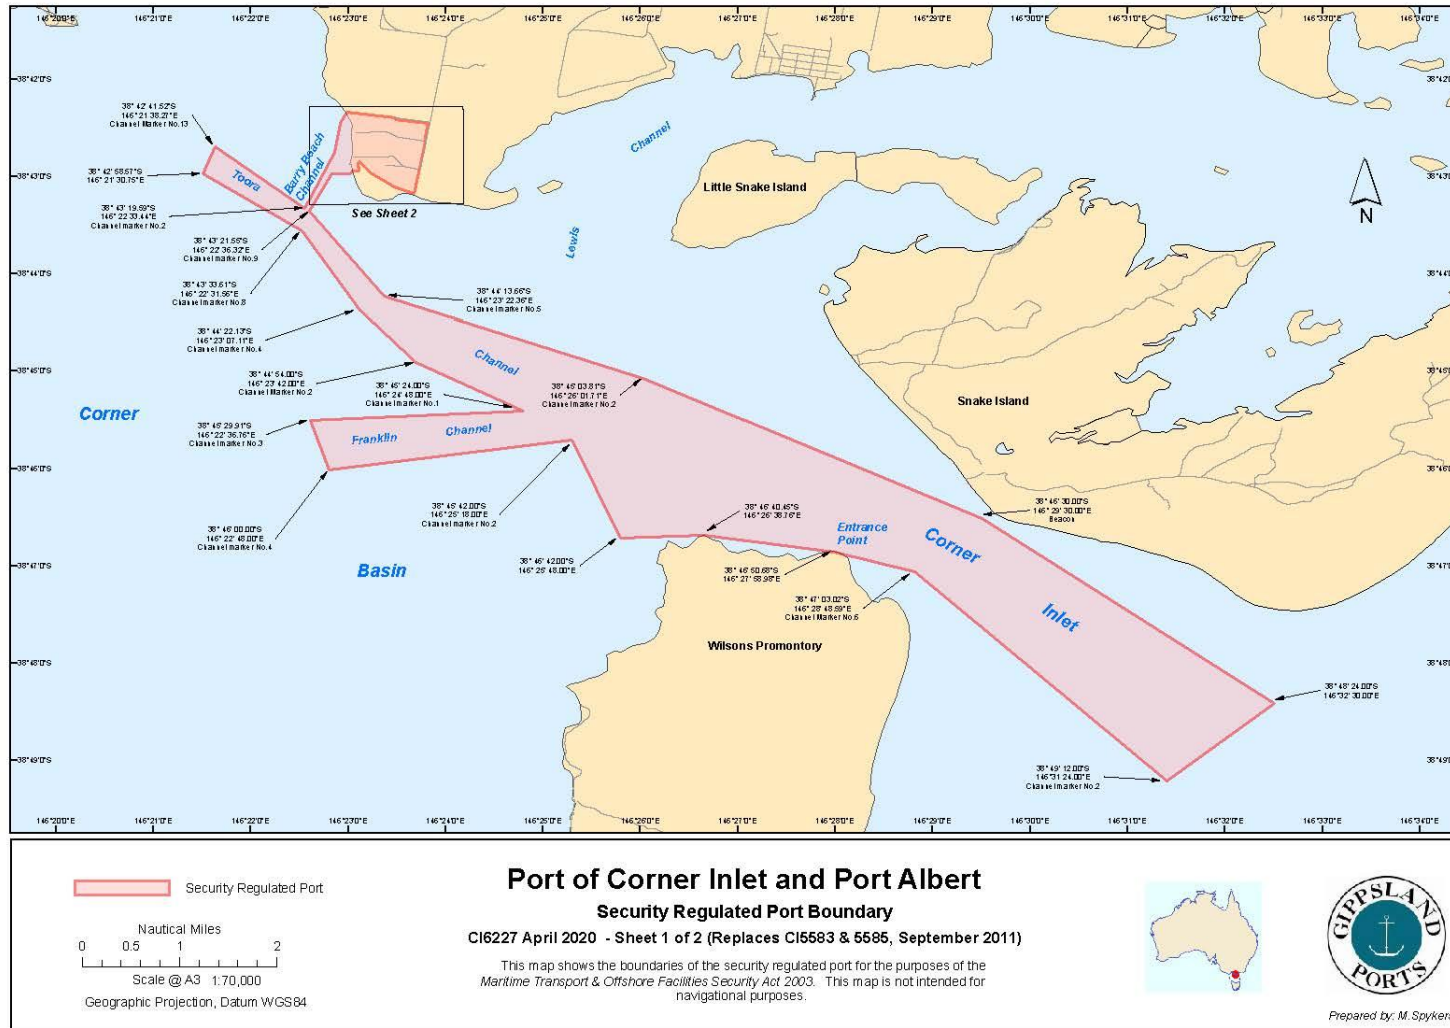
146°20'0"E 146°21'0"E 146°22'0"E 146°23'0"E 146°24'0"E 146°25'0"E 146°26'0"E 146°27'0"E 146°28'0"E 146°29'0"E 146°30'0"E 146°31'0"E 146°32'0"E 146°33'0"E 146°34'0"E

38°42'0"S
38°43'0"S
38°44'0"S
38°45'0"S
38°46'0"S
38°47'0"S
38°48'0"S
38°49'0"S

38° 42' 41.52"S
146° 21' 38.27"E
Channel Marker No.13

38° 42' 58.57"S
146° 21' 30.75"E

38° 43' 19.59"S
146° 22' 33.44"E
Channel marker No.2

38° 43' 21.55"S
146° 22' 36.32"E
Channel marker No.9

38° 43' 33.61"S
146° 22' 31.56"E
Channel marker No.8

38° 44' 13.56"S
146° 23' 22.36"E
Channel marker No.5

38° 44' 22.13"S
146° 23' 07.11"E
Channel marker No.4

38° 44' 54.00"S
146° 23' 42.00"E
Channel Marker No.2

38° 45' 24.00"S
146° 24' 48.00"E
Channel marker No.1

38° 45' 03.81"S
146° 26' 01.71"E
Channel marker No.2

38° 45' 29.91"S
146° 22' 36.76"E
Channel marker No.3

38° 45' 42.00"S
146° 25' 18.00"E
Channel marker No.2

38° 46' 00.00"S
146° 22' 48.00"E
Channel marker No.4

38° 46' 40.45"S
146° 26' 38.36"E

38° 46' 42.00"S
146° 25' 48.00"E

38° 46' 50.68"S
146° 27' 58.98"E

38° 47' 03.02"S
146° 28' 48.59"E
Channel Marker No.6

38° 46' 30.00"S
146° 29' 30.00"E
Beacon

38° 48' 24.00"S
146° 32' 30.00"E

38° 49' 12.00"S
146° 31' 24.00"E
Channel marker No.2

Toora
Barry Beach Channel
See Sheet 2
Channel
Lewis
Little Snake Island
N
Snake Island
Channel
Corner
Franklin
Channel
Basin
Entrance Point
Corner
Inlet
Wilsons Promontory

Security Regulated Port

Nautical Miles
0 0.5 1 2
Scale @ A3 1:70,000
Geographic Projection, Datum WGS84

Port of Corner Inlet and Port Albert
Security Regulated Port Boundary
CI6227 April 2020 - Sheet 1 of 2 (Replaces CI5583 & 5585, September 2011)

This map shows the boundaries of the security regulated port for the purposes of the Maritime Transport & Offshore Facilities Security Act 2003. This map is not intended for navigational purposes.

GIPPSLAND PORTS

Prepared by: M.Spykers